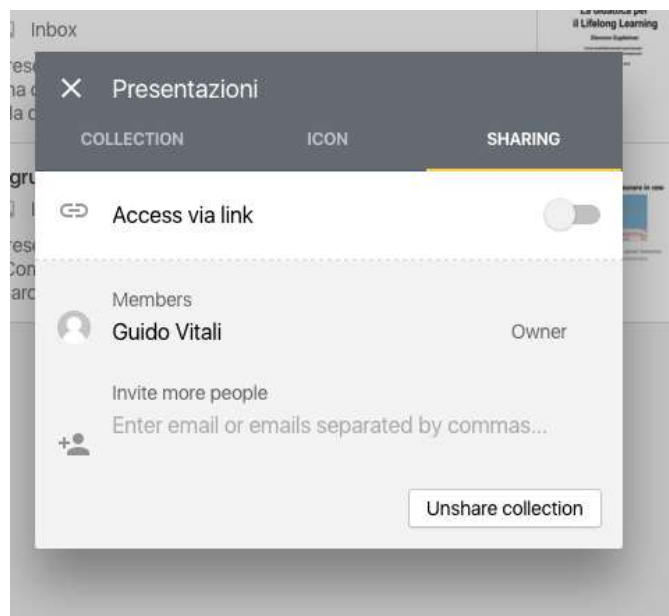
Inbox

La didattica per il Lifelong Learning

Presentazioni

COLLECTION ICON SHARING

Access via link

Members

Guido Vitali

Owner

Invite more people

Enter email or emails separated by commas...

Unshare collection